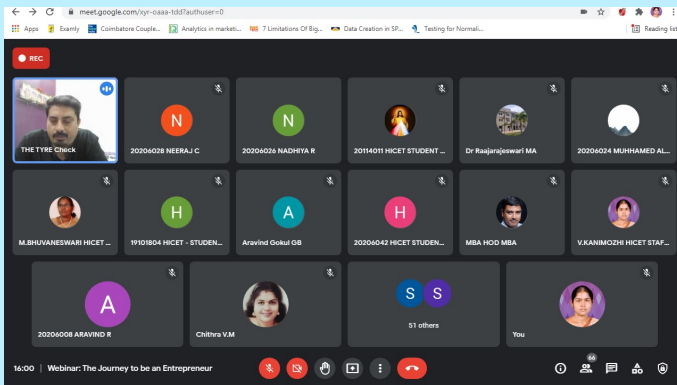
meet.google.com/xyr-oaaa-tdd?authuser=0

Apps Examly Coimbatore Couple... Analytics in marketi... 7 Limitations Of Big... Data Creation in SP... Testing for Normali... Reading list

REC

THE TYRE Check

N
20206028 NEERAJ C

N
20206026 NADHIYA R

20114011 HICET STUDENT ...

Dr Raajarajeswari MA

20206024 MUHHAMED AL...

M.BHUVANESWARI HICET ...

H
19101804 HICET - STUDEN...

A
Aravind Gokul GB

H
20206042 HICET STUDEN...

MBA HOD MBA

V.KANIMOZHI HICET STAF...

A
20206008 ARAVIND R

Chithra V.M

S S
51 others

You

16:00 | Webinar: The Journey to be an Entrepreneur

66